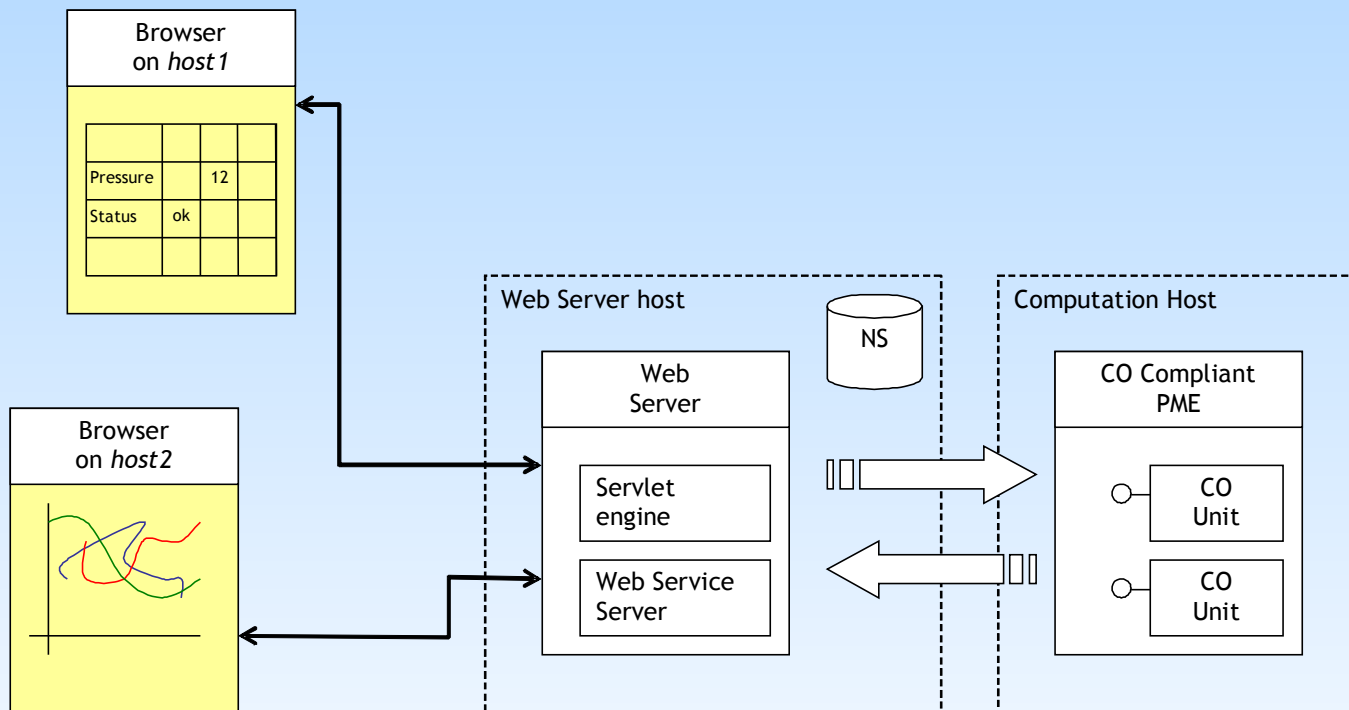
Browser on *host1*

|  |  |  |  |
|---|---|---|---|
|  |  |  |  |
| Pressure |  | 12 |  |
| Status | ok |  |  |
|  |  |  |  |

Browser on *host2*

Web Server host

NS

Web Server

Servlet engine

Web Service Server

Computation Host

CO Compliant PME

CO Unit

CO Unit